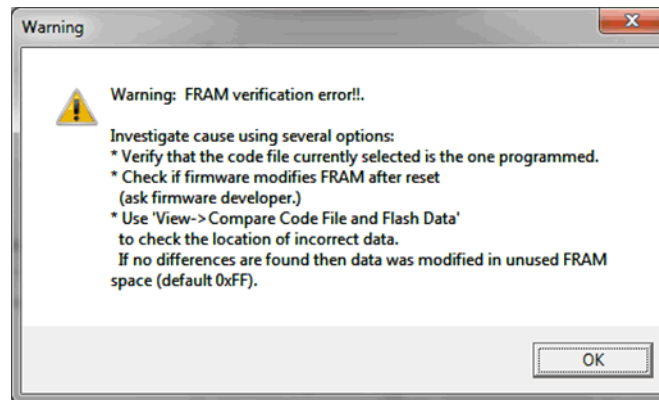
Warning

Warning: FRAM verification error!!.

Investigate cause using several options:
* Verify that the code file currently selected is the one programmed.
* Check if firmware modifies FRAM after reset (ask firmware developer.)
* Use 'View->Compare Code File and Flash Data' to check the location of incorrect data.
If no differences are found then data was modified in unused FRAM space (default 0xFF).

OK